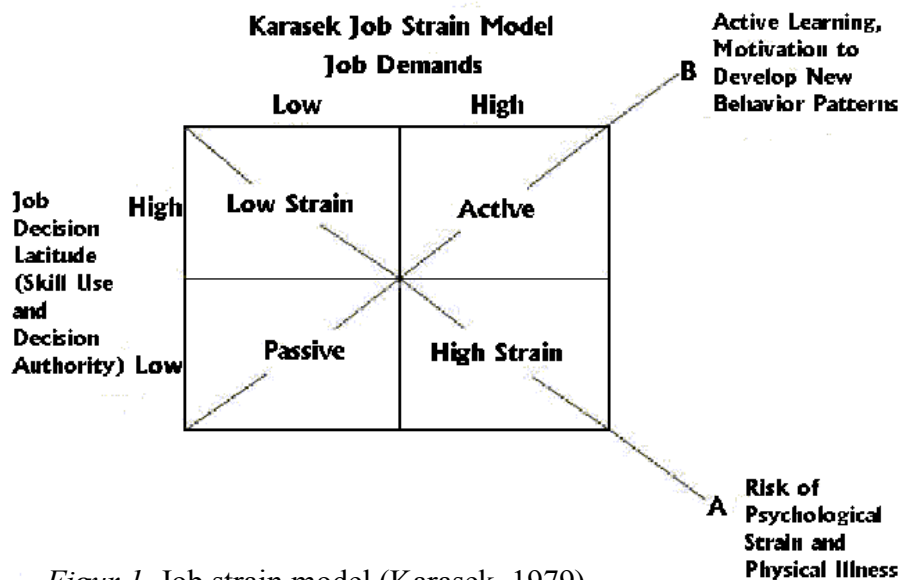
Karasek Job Strain Model

Job Demands

Low

High

Active Learning, Motivation to Develop New Behavior Patterns

B

Job Decision Latitude (Skill Use and Decision Authority)

High

Low

Low Strain

Active

Passive

High Strain

A

Risk of Psychological Strain and Physical Illness

*Figur 1.* Job strain model (Karasek, 1979)